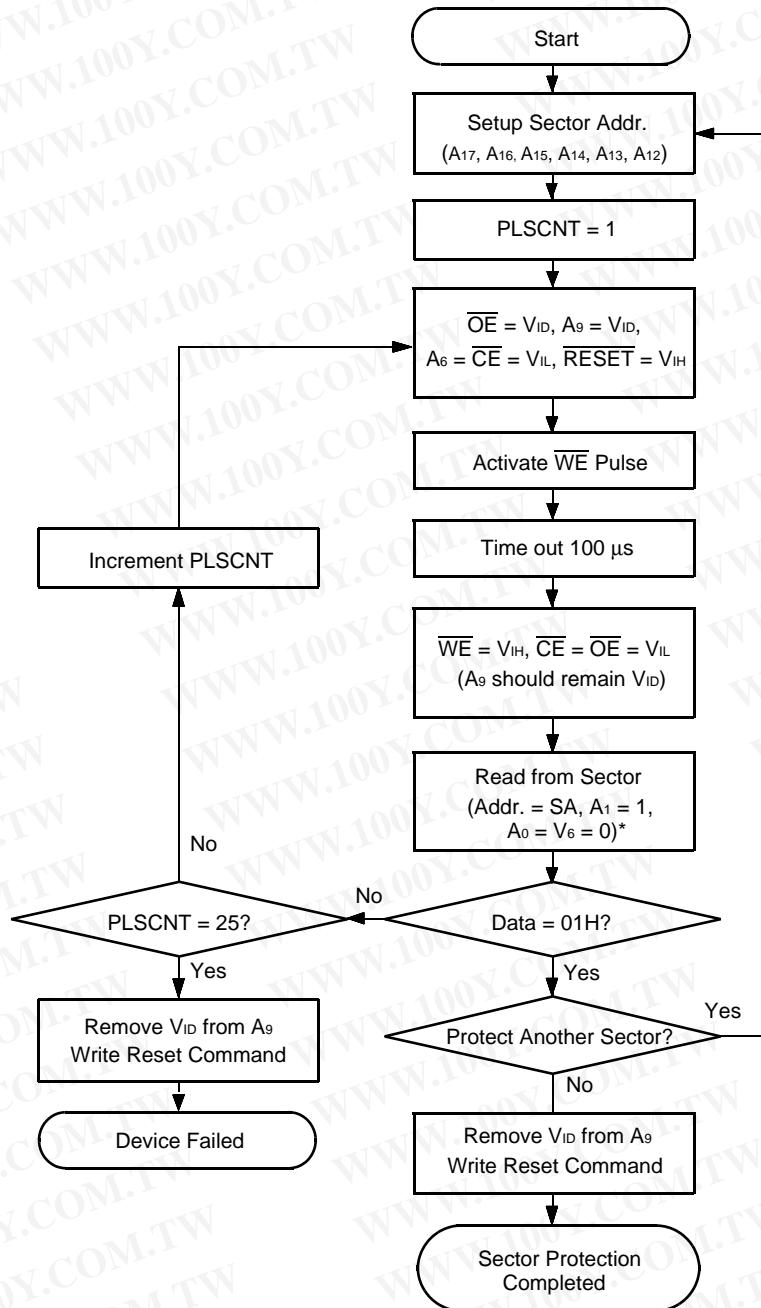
WWW.100Y.COM.TW

Start

Setup Sector Addr.
($A_{17}$, $A_{16}$, $A_{15}$, $A_{14}$, $A_{13}$, $A_{12}$)

PLSCNT = 1

$\overline{OE}$ = $V_{ID}$, $A_9$ = $V_{ID}$,
$A_6$ = $\overline{CE}$ = $V_{IL}$, $\overline{RESET}$ = $V_{IH}$

Activate $\overline{WE}$ Pulse

Time out 100 µs

$\overline{WE}$ = $V_{IH}$, $\overline{CE}$ = $\overline{OE}$ = $V_{IL}$
($A_9$ should remain $V_{ID}$)

Read from Sector
(Addr. = SA, $A_1$ = 1,
$A_0$ = $V_6$ = 0)*

Increment PLSCNT

No

No

PLSCNT = 25?

Data = 01H?

Yes

Yes

Remove $V_{ID}$ from $A_9$
Write Reset Command

Protect Another Sector?

Yes

No

Device Failed

Remove $V_{ID}$ from $A_9$
Write Reset Command

Sector Protection
Completed